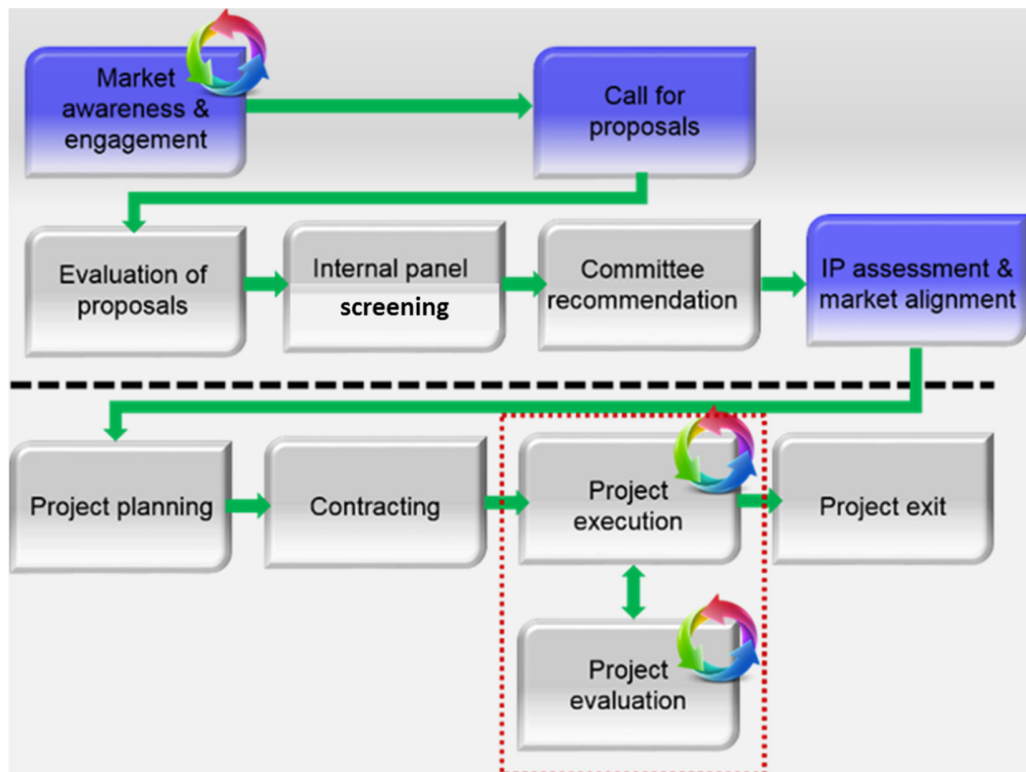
Market awareness & engagement

Call for proposals

Evaluation of proposals

Internal panel screening

Committee recommendation

IP assessment & market alignment

Project planning

Contracting

Project execution

Project exit

Project evaluation